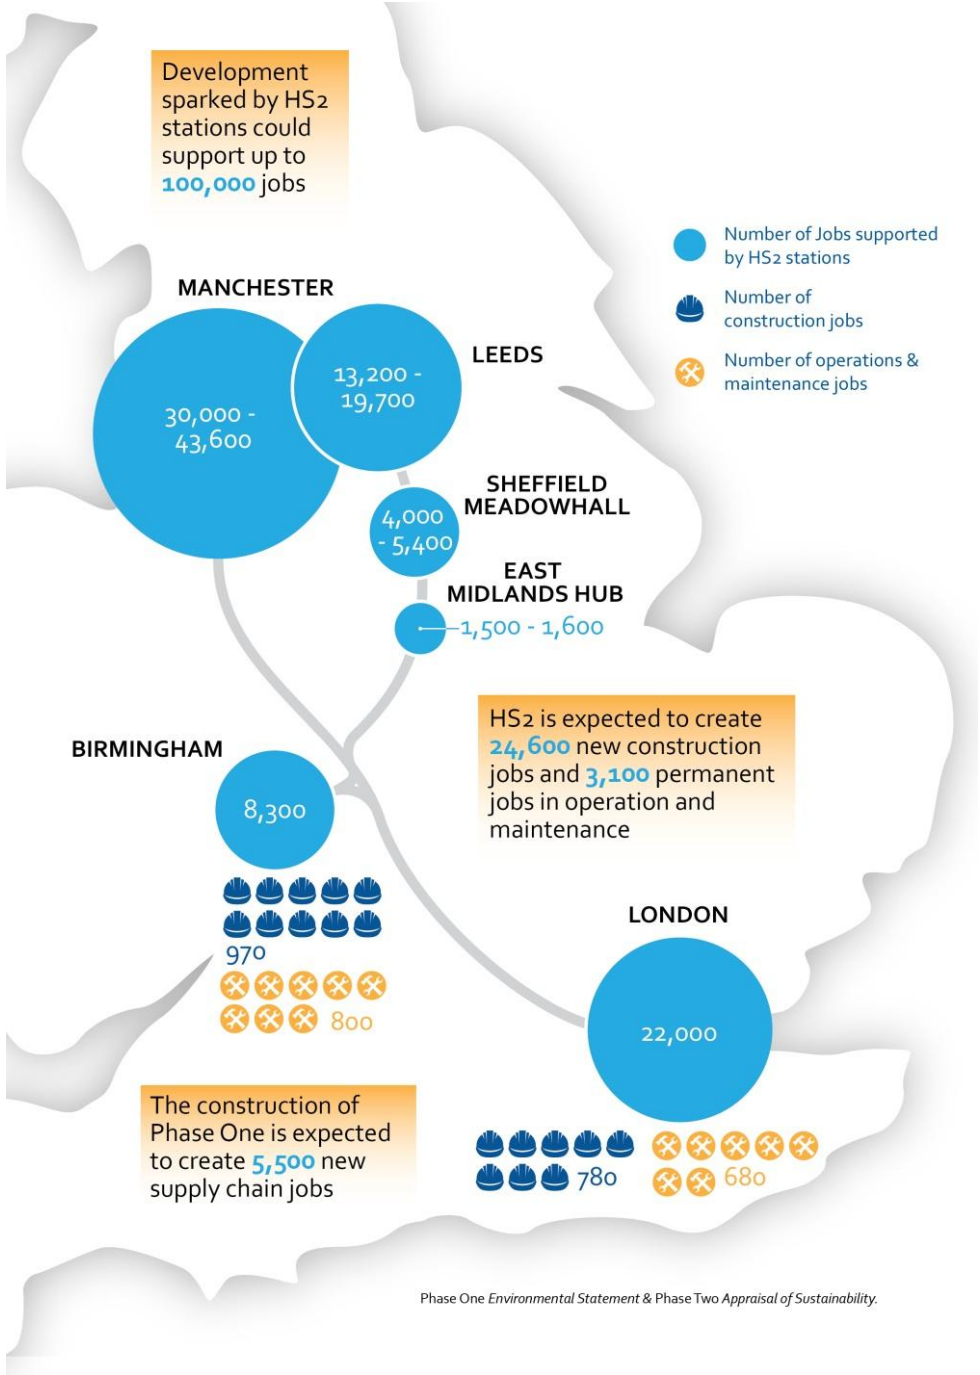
Development sparked by HS2 stations could support up to 100,000 jobs

Number of Jobs supported by HS2 stations

Number of construction jobs

Number of operations & maintenance jobs

MANCHESTER

30,000 - 43,600

LEEDS

13,200 - 19,700

SHEFFIELD MEADOWHALL

4,000 - 5,400

EAST MIDLANDS HUB

1,500 - 1,600

HS2 is expected to create 24,600 new construction jobs and 3,100 permanent jobs in operation and maintenance

BIRMINGHAM

8,300

970

800

LONDON

22,000

780

680

The construction of Phase One is expected to create 5,500 new supply chain jobs

Phase One Environmental Statement & Phase Two Appraisal of Sustainability.